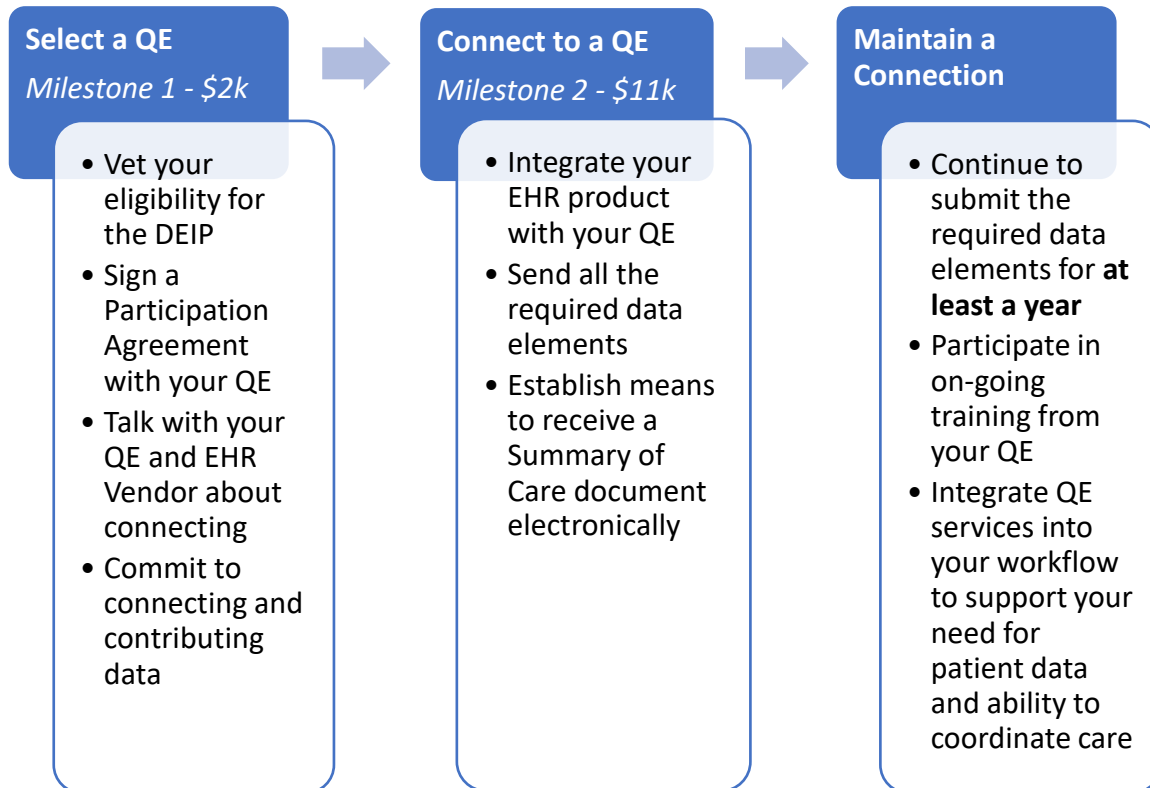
Select a QE
*Milestone 1 - $2k*

- Vet your eligibility for the DEIP
- Sign a Participation Agreement with your QE
- Talk with your QE and EHR Vendor about connecting
- Commit to connecting and contributing data

Connect to a QE
*Milestone 2 - $11k*

- Integrate your EHR product with your QE
- Send all the required data elements
- Establish means to receive a Summary of Care document electronically

Maintain a Connection

- Continue to submit the required data elements for **at least a year**
- Participate in on-going training from your QE
- Integrate QE services into your workflow to support your need for patient data and ability to coordinate care